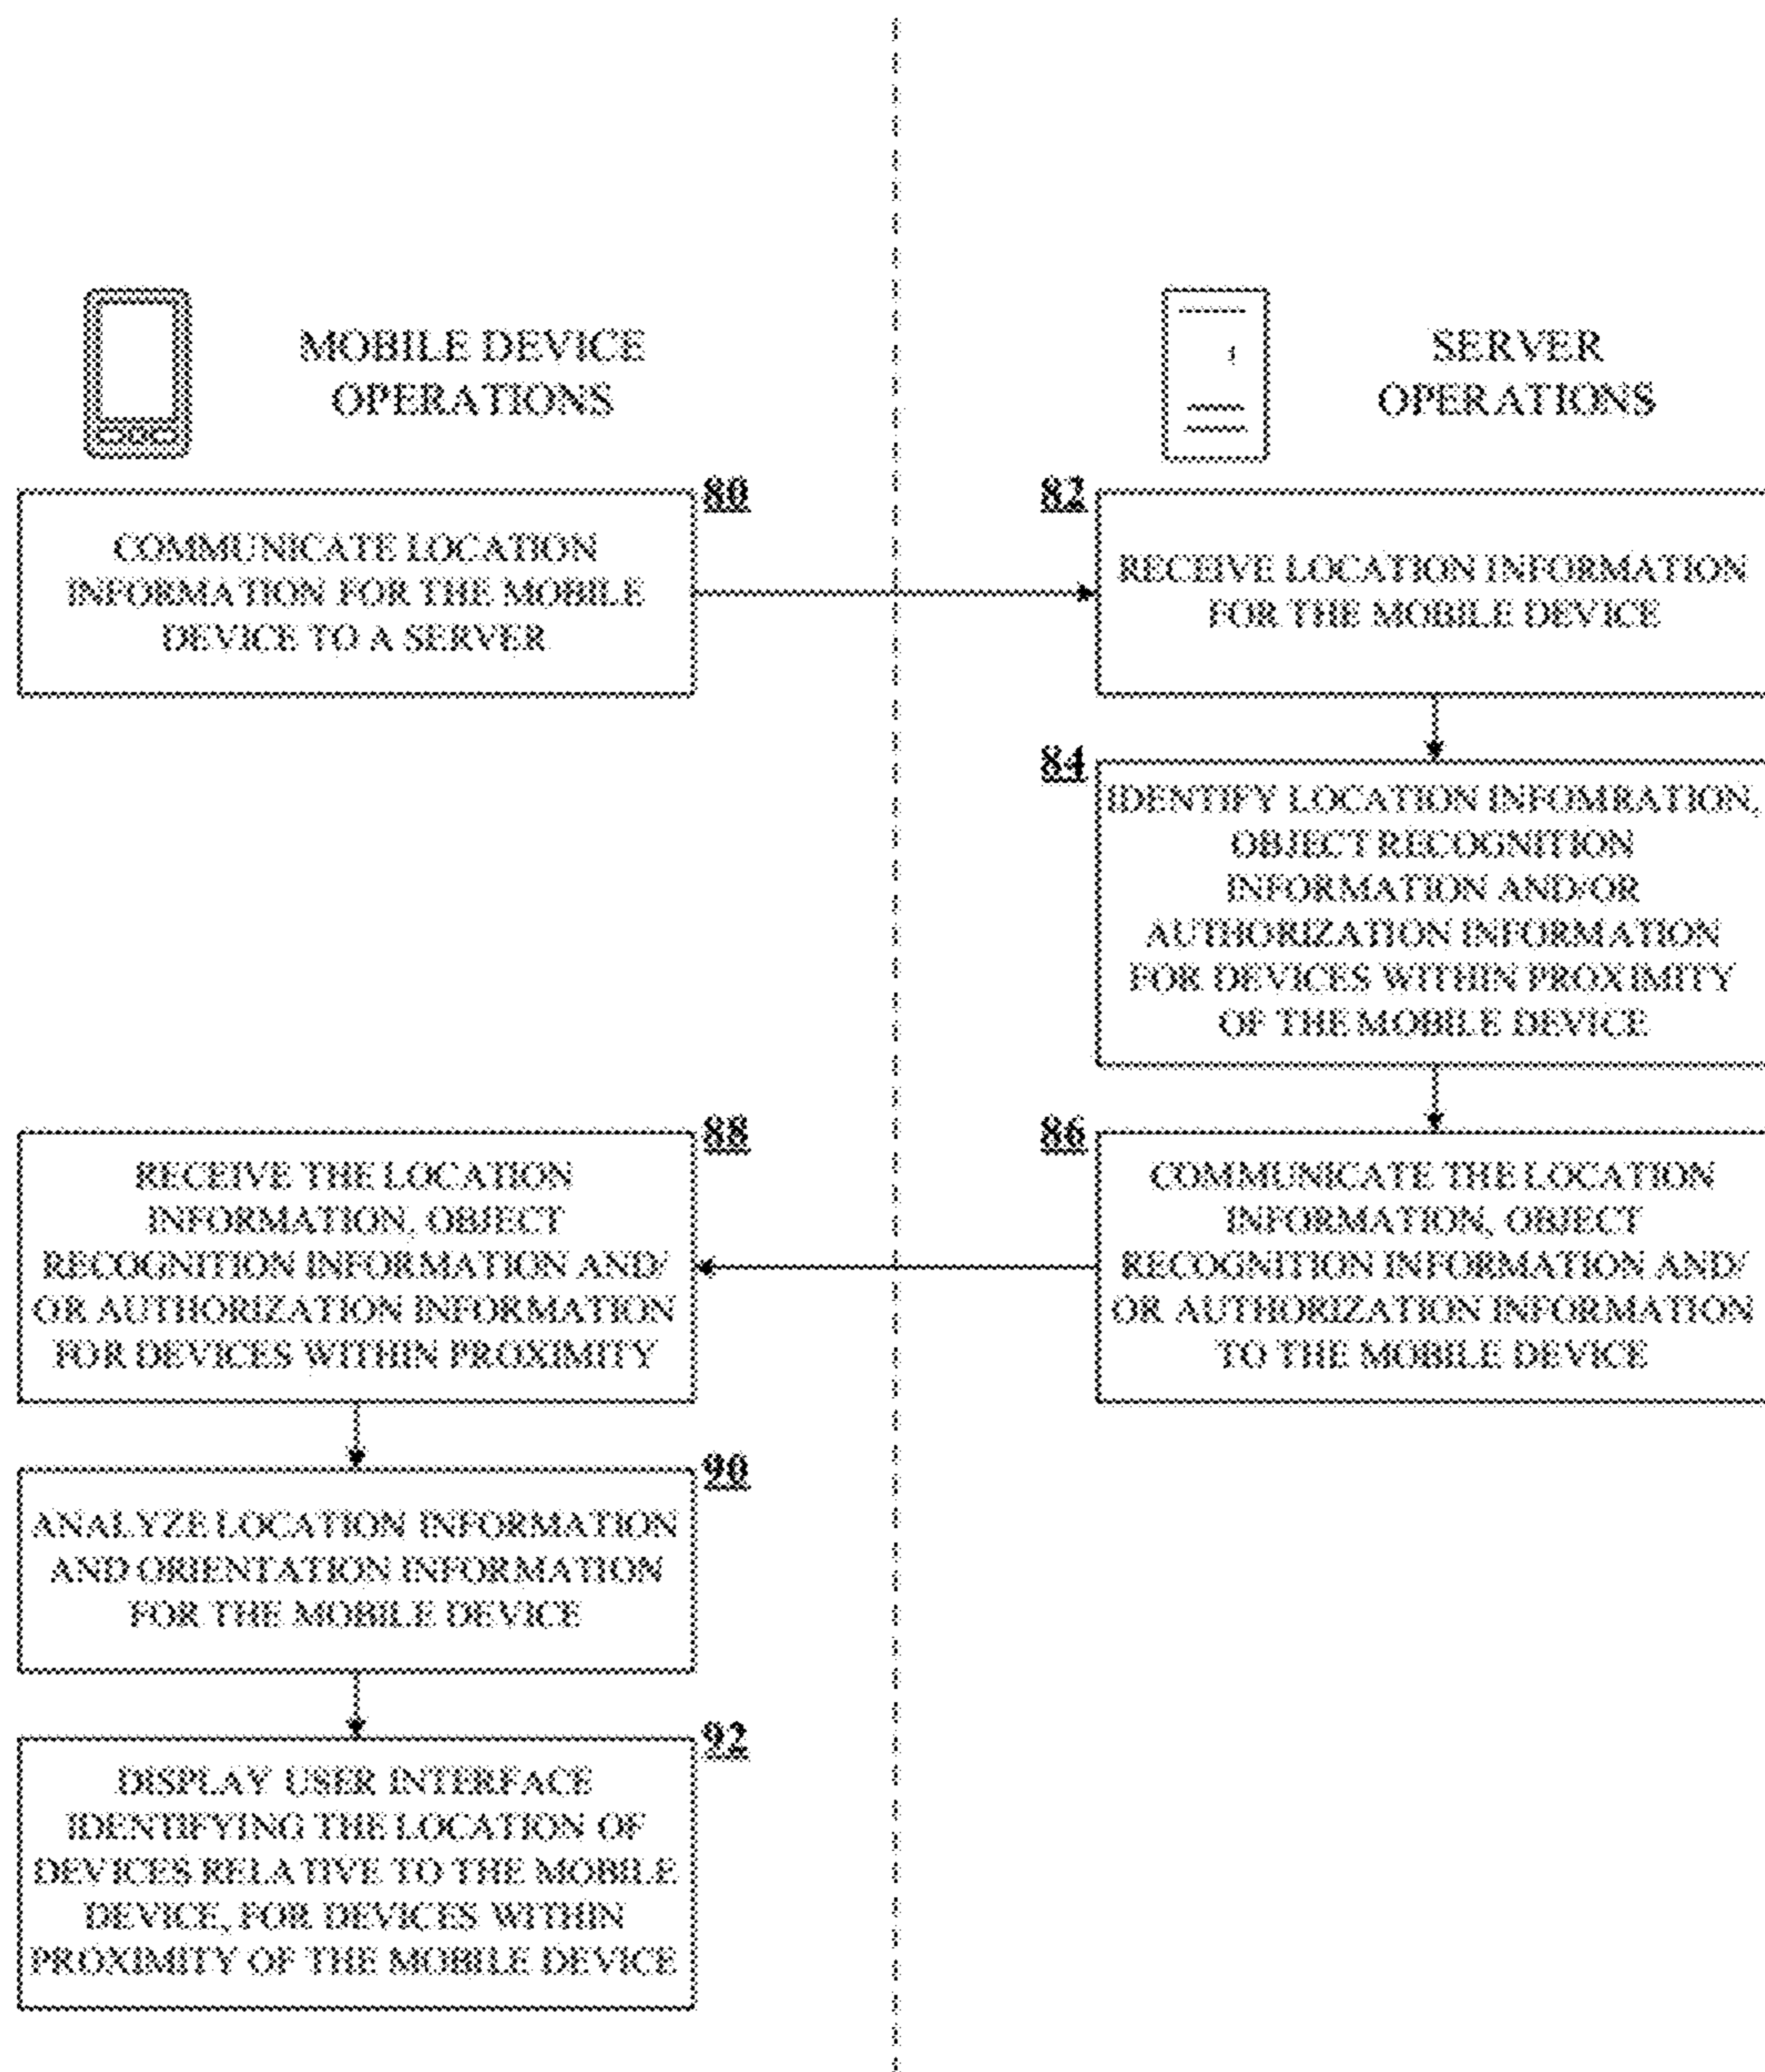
MOBILE DEVICE OPERATIONS

SERVER OPERATIONS

80

COMMUNICATE LOCATION INFORMATION FOR THE MOBILE DEVICE TO A SERVER

82

RECEIVE LOCATION INFORMATION FOR THE MOBILE DEVICE

84

IDENTIFY LOCATION INFOMRATION, OBJECT RECOGNITION INFORMATION AND/OR AUTHORIZATION INFORMATION FOR DEVICES WITHIN PROXIMITY OF THE MOBILE DEVICE

88

RECEIVE THE LOCATION INFORMATION, OBJECT RECOGNITION INFORMATION AND/ OR AUTHORIZATION INFORMATION FOR DEVICES WITHIN PROXIMITY

86

COMMUNICATE THE LOCATION INFORMATION, OBJECT RECOGNITION INFORMATION AND/ OR AUTHORIZATION INFORMATION TO THE MOBILE DEVICE

90

ANALYZE LOCATION INFORMATION AND ORIENTATION INFORMATION FOR THE MOBILE DEVICE

92

DISPLAY USER INTERFACE IDENTIFYING THE LOCATION OF DEVICES RELATIVE TO THE MOBILE DEVICE, FOR DEVICES WITHIN PROXIMITY OF THE MOBILE DEVICE